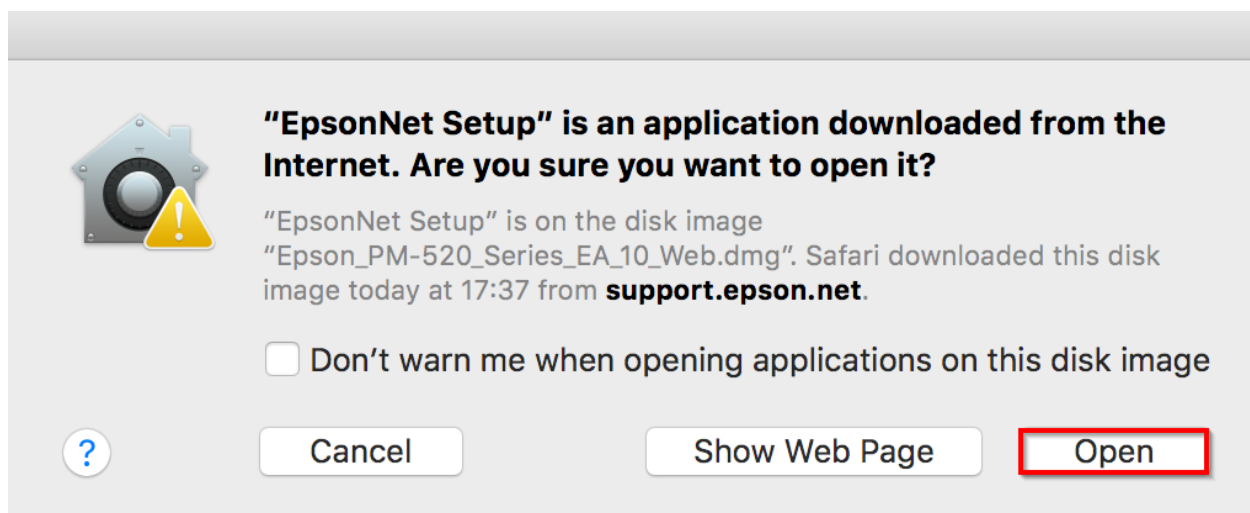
“EpsonNet Setup” is an application downloaded from the Internet. Are you sure you want to open it?

“EpsonNet Setup” is on the disk image “Epson_PM-520_Series_EA_10_Web.dmg”. Safari downloaded this disk image today at 17:37 from support.epson.net.

Don’t warn me when opening applications on this disk image

?

Cancel

Show Web Page

Open